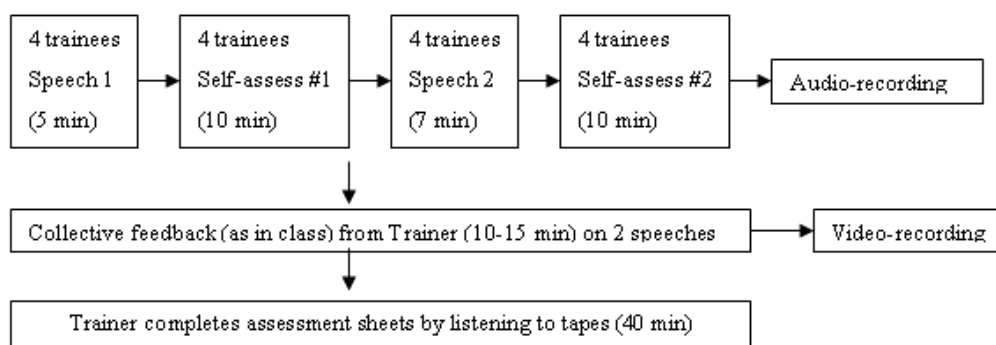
4 trainees
Speech 1
(5 min)

4 trainees
Self-assess #1
(10 min)

4 trainees
Speech 2
(7 min)

4 trainees
Self-assess #2
(10 min)

Audio-recording

Collective feedback (as in class) from Trainer (10-15 min) on 2 speeches

Video-recording

Trainer completes assessment sheets by listening to tapes (40 min)